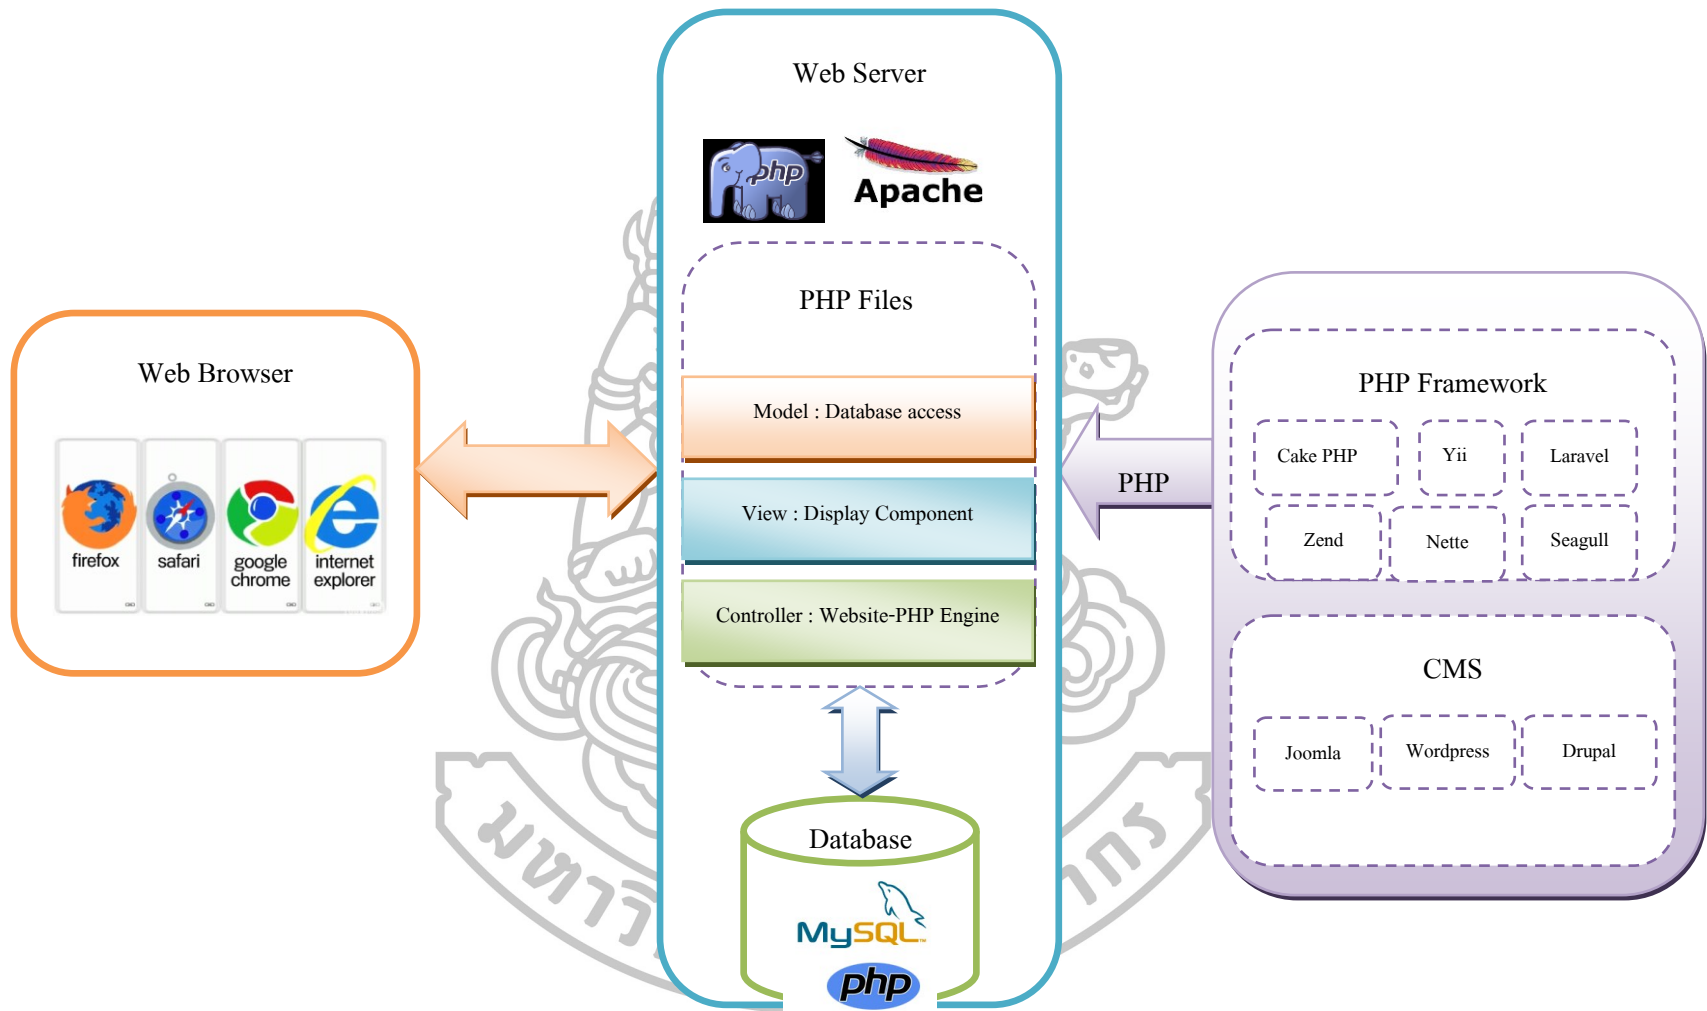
Web Server

php

Apache

PHP Files

Model : Database access

View : Display Component

Controller : Website-PHP Engine

Database

MySQL

php

Web Browser

firefox

safari

google chrome

internet explorer

PHP

PHP Framework

Cake PHP

Yii

Laravel

Zend

Nette

Seagull

CMS

Joomla

Wordpress

Drupal